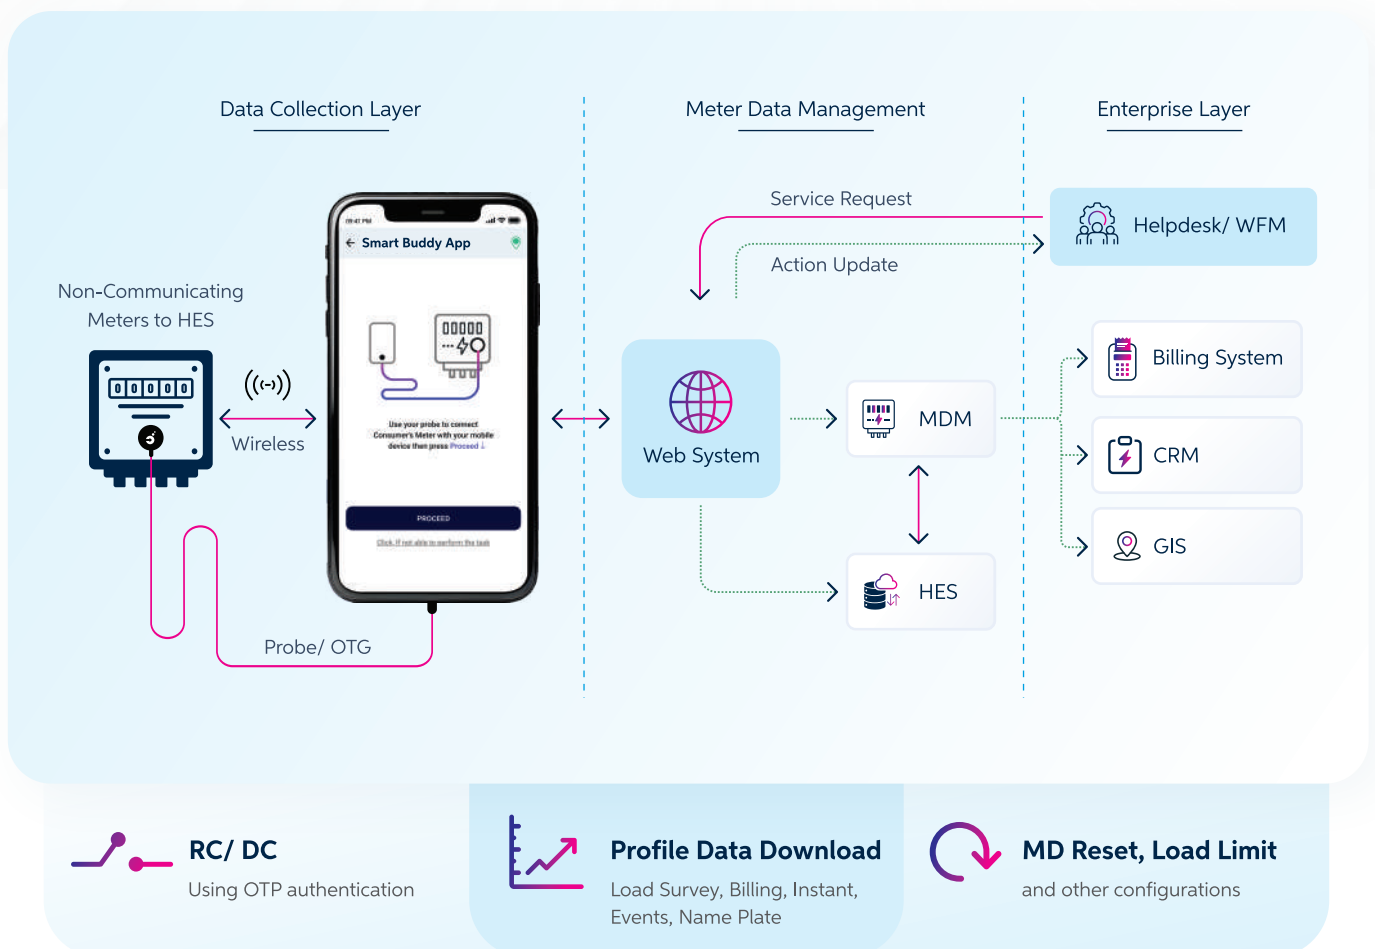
Data Collection Layer

Meter Data Management

Enterprise Layer

Service Request

Helpdesk/ WFM

Action Update

Non-Communicating Meters to HES

00000

Wireless

Smart Buddy App

00000

Use your probe to connect Consumer's Meter with your mobile device then press Proceed

PROCEED

Click if not able to perform the task

Web System

MDM

Billing System

CRM

GIS

HES

Probe/ OTG

RC/ DC
Using OTP authentication

Profile Data Download
Load Survey, Billing, Instant, Events, Name Plate

MD Reset, Load Limit
and other configurations